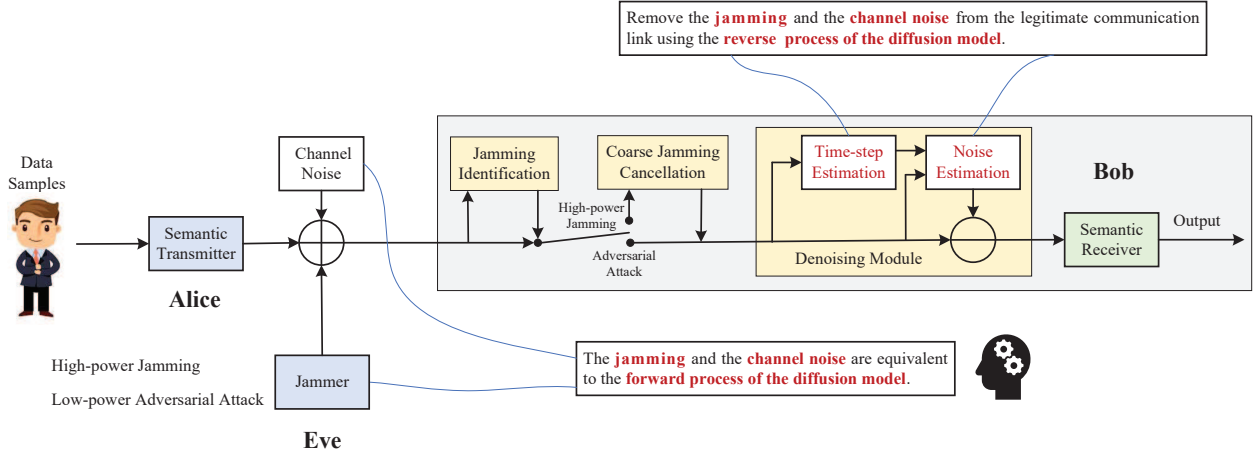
Remove the jamming and the channel noise from the legitimate communication link using the reverse process of the diffusion model.

Data Samples

Semantic Transmitter

Alice

Channel Noise

High-power Jamming

Low-power Adversarial Attack

Jammer

Eve

Jamming Identification

Coarse Jamming Cancellation

High-power Jamming

Adversarial Attack

Time-step Estimation

Noise Estimation

Denoising Module

Bob

Semantic Receiver

Output

The jamming and the channel noise are equivalent to the forward process of the diffusion model.